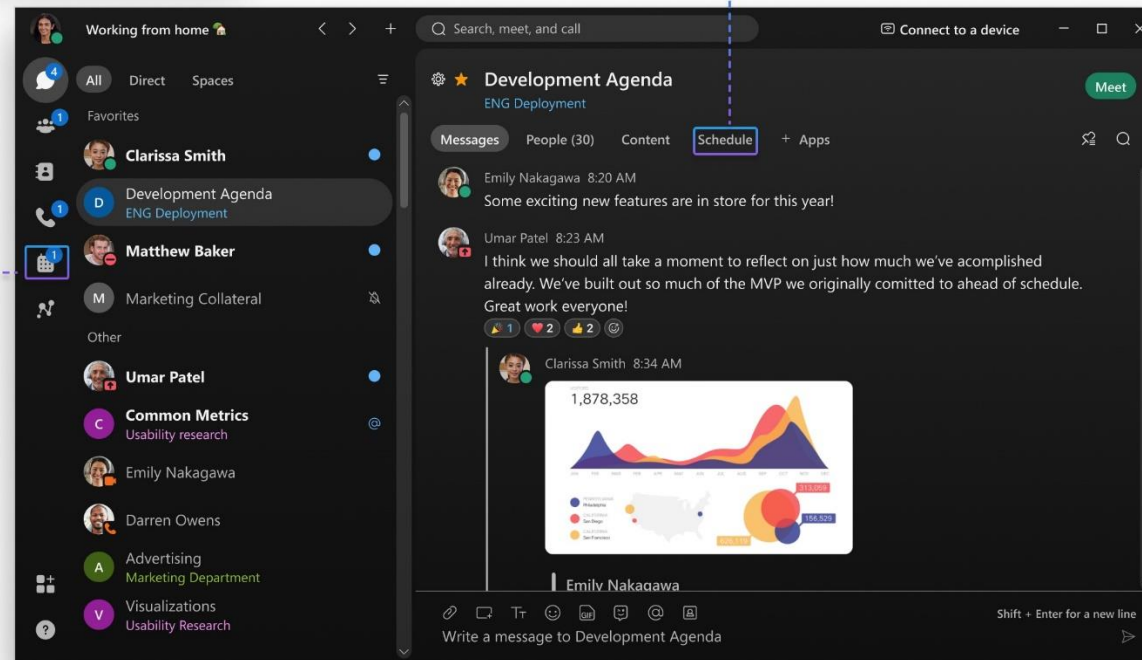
Working from home 🏡

Search, meet, and call

Connect to a device

4
1
1
1

All Direct Spaces

Favorites

Clarissa Smith

D Development Agenda
ENG Deployment

Matthew Baker

M Marketing Collateral

Other

Umar Patel

C Common Metrics
Usability research

Emily Nakagawa

Darren Owens

A Advertising
Marketing Department

V Visualizations
Usability Research

Development Agenda
ENG Deployment

Meet

Messages People (30) Content Schedule + Apps

Emily Nakagawa 8:20 AM
Some exciting new features are in store for this year!

Umar Patel 8:23 AM
I think we should all take a moment to reflect on just how much we've acomplished already. We've built out so much of the MVP we originally comitted to ahead of schedule. Great work everyone!

1 2 2

Clarissa Smith 8:34 AM

1,878,358

Emily Nakagawa

Shift + Enter for a new line

Write a message to Development Agenda